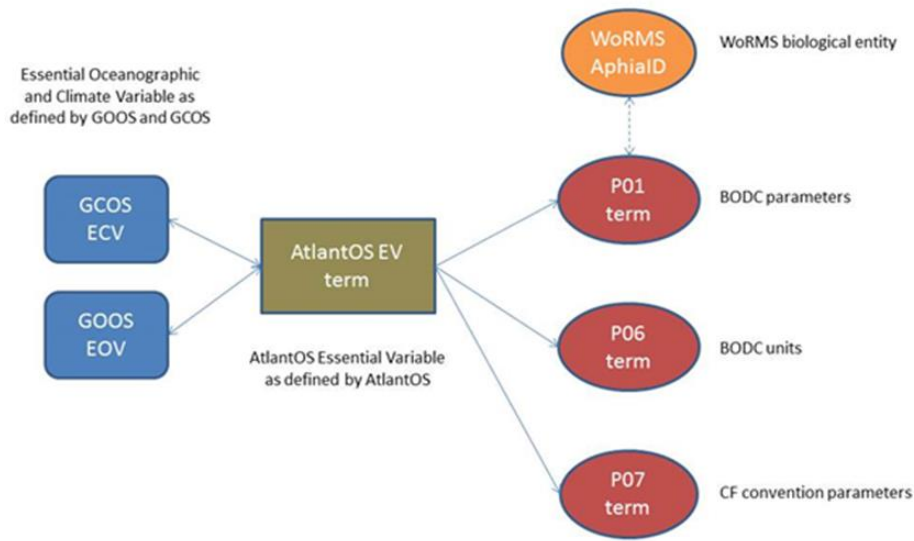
WoRMS AphiaID

WoRMS biological entity

Essential Oceanographic and Climate Variable as defined by GOOS and GCOS

GCOS ECV

GOOS EOV

AtlantOS EV term

AtlantOS Essential Variable as defined by AtlantOS

P01 term

BODC parameters

P06 term

BODC units

P07 term

CF convention parameters